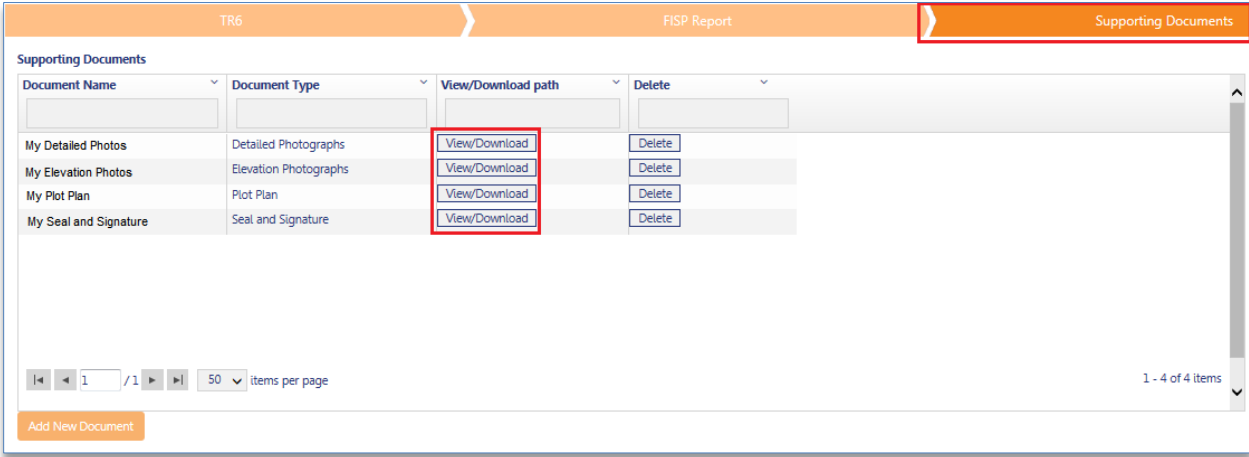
TR6 | FISP Report | Supporting Documents

Supporting Documents

| Document Name | Document Type | View/Download path | Delete |
|---|---|---|---|
| My Detailed Photos | Detailed Photographs | View/Download | Delete |
| My Elevation Photos | Elevation Photographs | View/Download | Delete |
| My Plot Plan | Plot Plan | View/Download | Delete |
| My Seal and Signature | Seal and Signature | View/Download | Delete |

1 /1 50 items per page

1 - 4 of 4 items

Add New Document